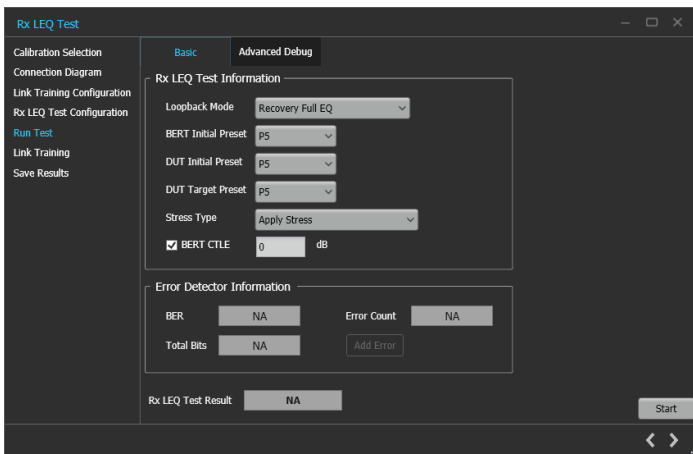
Rx LEQ Test

Calibration Selection
Connection Diagram
Link Training Configuration
Rx LEQ Test Configuration
Run Test
Link Training
Save Results

Basic
Advanced Debug

Rx LEQ Test Information

Loopback Mode
Recovery Full EQ

BERT Initial Preset
P5

DUT Initial Preset
P5

DUT Target Preset
P5

Stress Type
Apply Stress

BERT CTLE
0
dB

Error Detector Information

BER
NA

Error Count
NA

Total Bits
NA

Add Error

Rx LEQ Test Result
NA

Start